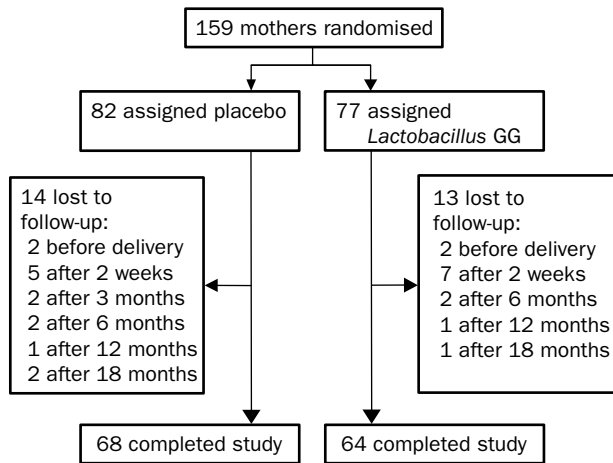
159 mothers randomised

82 assigned placebo

77 assigned *Lactobacillus* GG

14 lost to follow-up:
2 before delivery
5 after 2 weeks
2 after 3 months
2 after 6 months
1 after 12 months
2 after 18 months

13 lost to follow-up:
2 before delivery
7 after 2 weeks
2 after 6 months
1 after 12 months
1 after 18 months

68 completed study

64 completed study